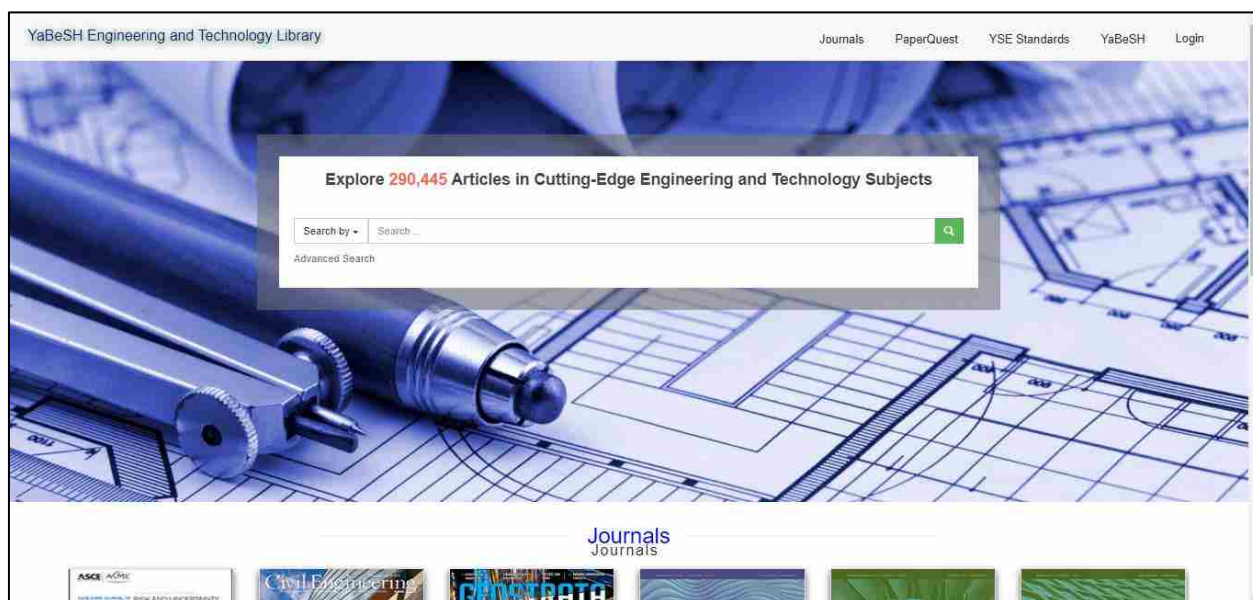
YaBeSH Engineering and Technology Library

Journals PaperQuest YSE Standards YaBeSH Login

Explore 290,445 Articles in Cutting-Edge Engineering and Technology Subjects

Search by Search ...

Advanced Search

Journals
Journals

ASCE ASME

Civil Engineering

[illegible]